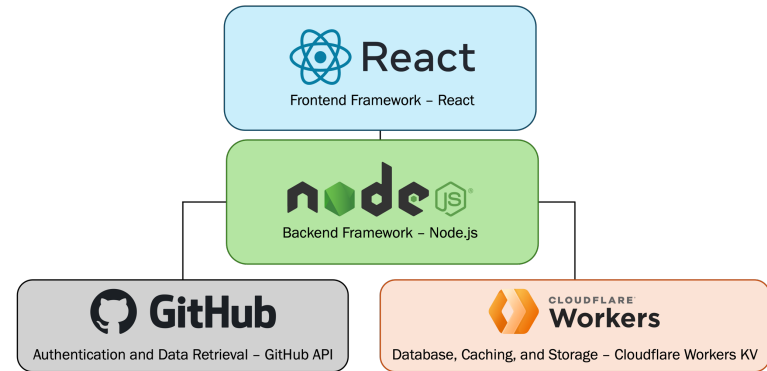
React

Frontend Framework – React

node JS

Backend Framework – Node.js

GitHub

Authentication and Data Retrieval – GitHub API

CLOUDFLARE Workers

Database, Caching, and Storage – Cloudflare Workers KV